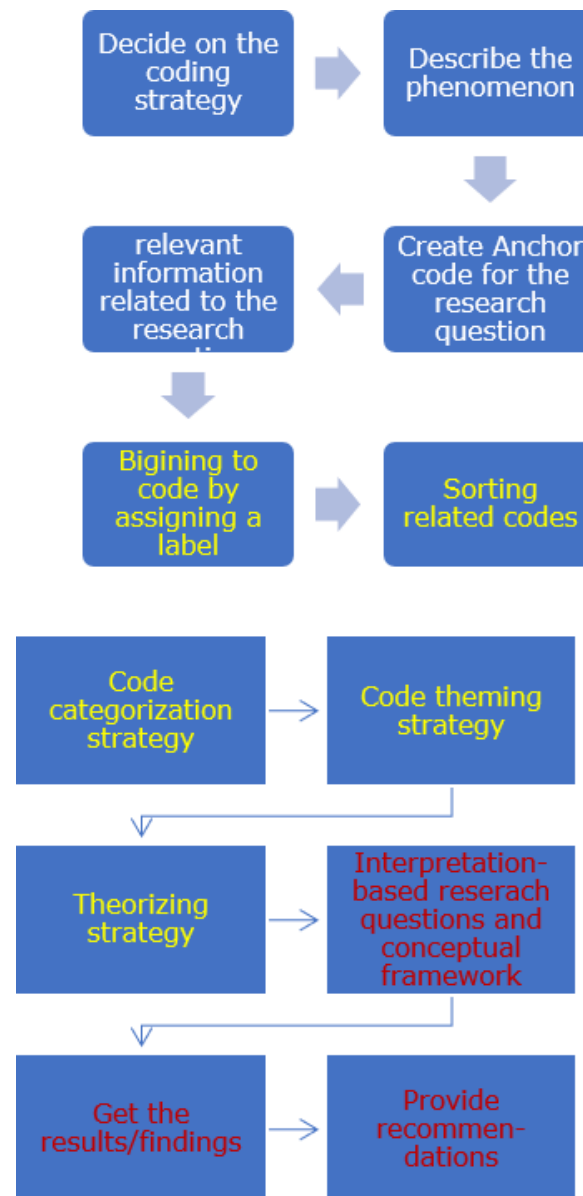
Decide on the coding strategy

Describe the phenomenon

Create Anchor code for the research question

relevant information related to the research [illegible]

Bigining to code by assigning a label

Sorting related codes

Code categorization strategy

Code theming strategy

Theorizing strategy

Interpretation-based reserach questions and conceptual framework

Get the results/findings

Provide recommendations